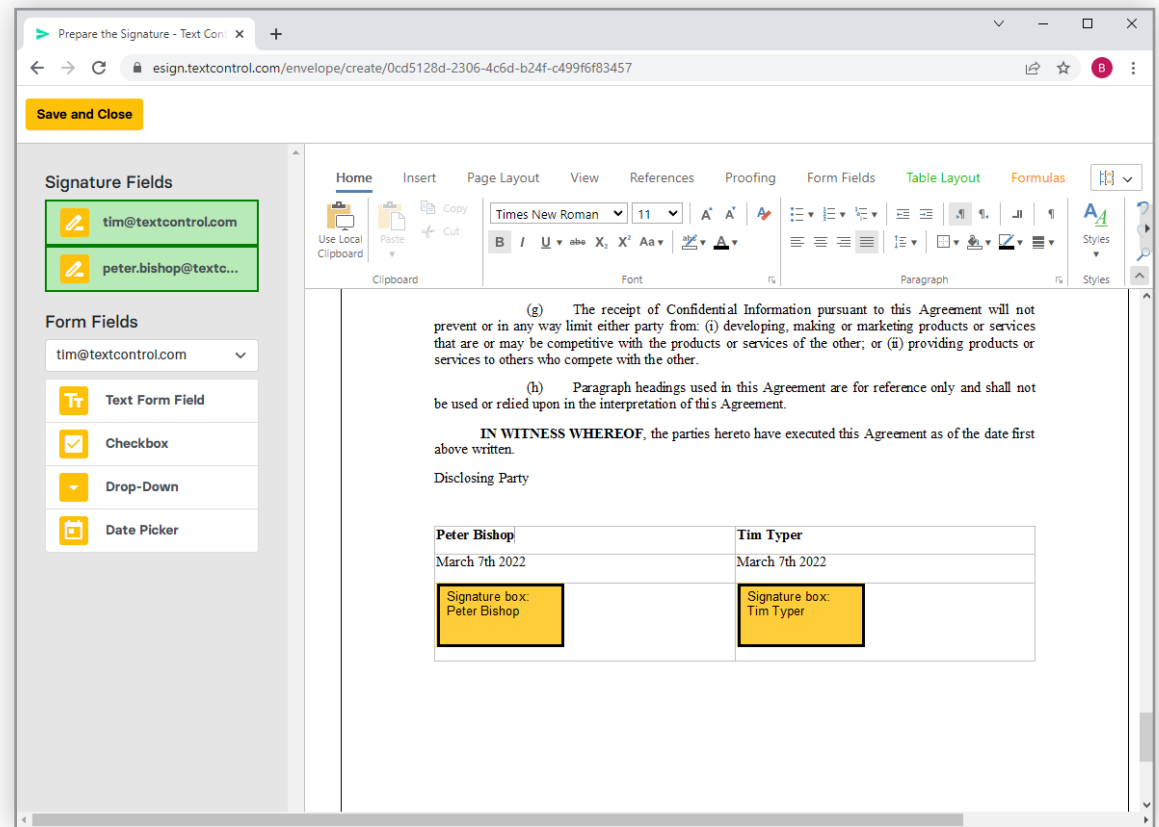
Prepare the Signature - Text Cont ×
+
esign.textcontrol.com/envelope/create/0cd5128d-2306-4c6d-b24f-c499f6f83457
B

Save and Close

Signature Fields
tim@textcontrol.com
peter.bishop@textc...

Form Fields
tim@textcontrol.com
Text Form Field
Checkbox
Drop-Down
Date Picker

Home Insert Page Layout View References Proofing Form Fields Table Layout Formulas

Use Local Clipboard
Paste
Copy
Cut
Clipboard
Times New Roman
11
Font
Paragraph
Styles
Styles

(g) The receipt of Confidential Information pursuant to this Agreement will not prevent or in any way limit either party from: (i) developing, making or marketing products or services that are or may be competitive with the products or services of the other; or (ii) providing products or services to others who compete with the other.

(h) Paragraph headings used in this Agreement are for reference only and shall not be used or relied upon in the interpretation of this Agreement.

**IN WITNESS WHEREOF**, the parties hereto have executed this Agreement as of the date first above written.

Disclosing Party

| **Peter Bishop** | **Tim Typer** |
|---|---|
| March 7th 2022 | March 7th 2022 |
| Signature box: Peter Bishop | Signature box: Tim Typer |